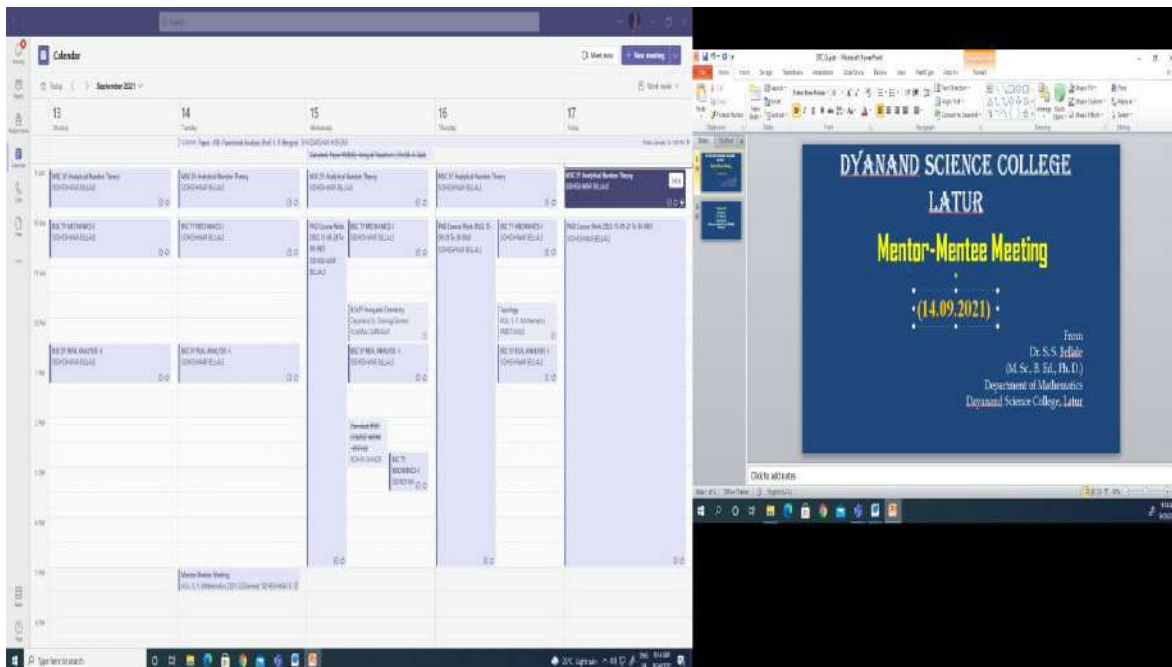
Calendar

Today September 2021

13
Monday

14
Tuesday

15
Wednesday

16
Thursday

17
Friday

MSC SY Analytical Number Theory
SONDHANAM BELLALE

BSC TY MECHANICS-I
SONDHANAM BELLALE

BSC TY REAL ANALYSIS-II
SONDHANAM BELLALE

Mentor Mentee Meeting

Click to add notes

Type here to search

DYANAND SCIENCE COLLEGE
LATUR

Mentor-Mentee Meeting

(14.09.2021)

From
Dr. S. S. Jellale
(M. Sc., B. Ed., Ph. D.)
Department of Mathematics
Dayanand Science College, Latur